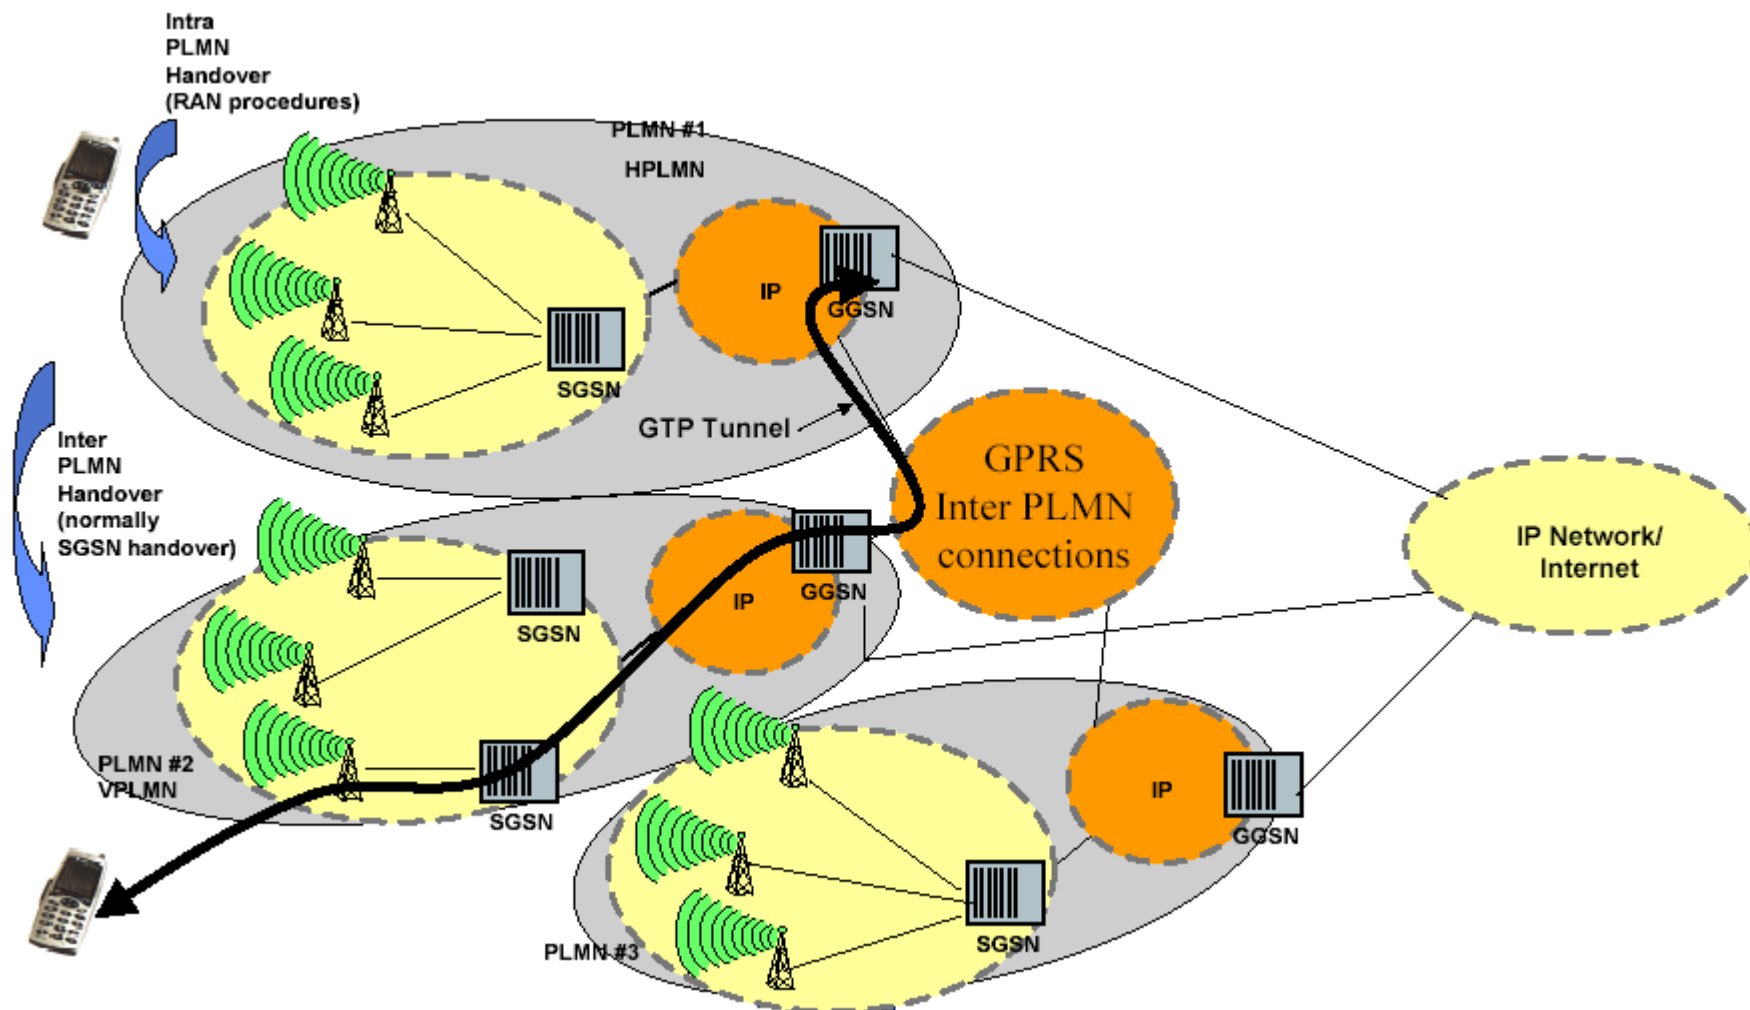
Intra PLMN Handover (RAN procedures)

PLMN #1

HPLMN

IP

GGSN

SGSN

GTP Tunnel

Inter PLMN Handover (normally SGSN handover)

GPRS Inter PLMN connections

IP Network/ Internet

SGSN

IP

GGSN

PLMN #2 VPLMN

SGSN

IP

GGSN

SGSN

PLMN #3